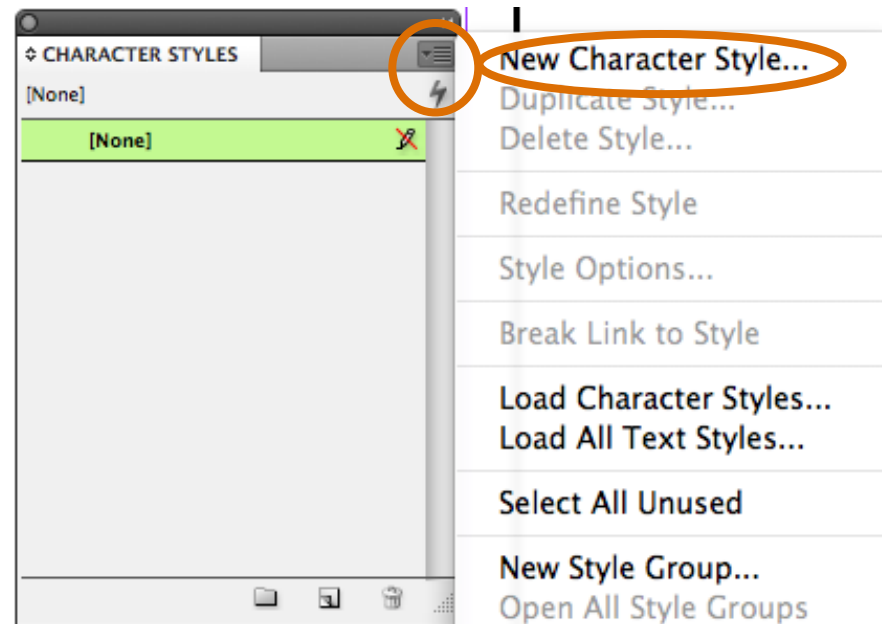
◆ CHARACTER STYLES

[None]

[None]

New Character Style...
Duplicate Style...
Delete Style...

Redefine Style

Style Options...

Break Link to Style

Load Character Styles...
Load All Text Styles...

Select All Unused

New Style Group...
Open All Style Groups